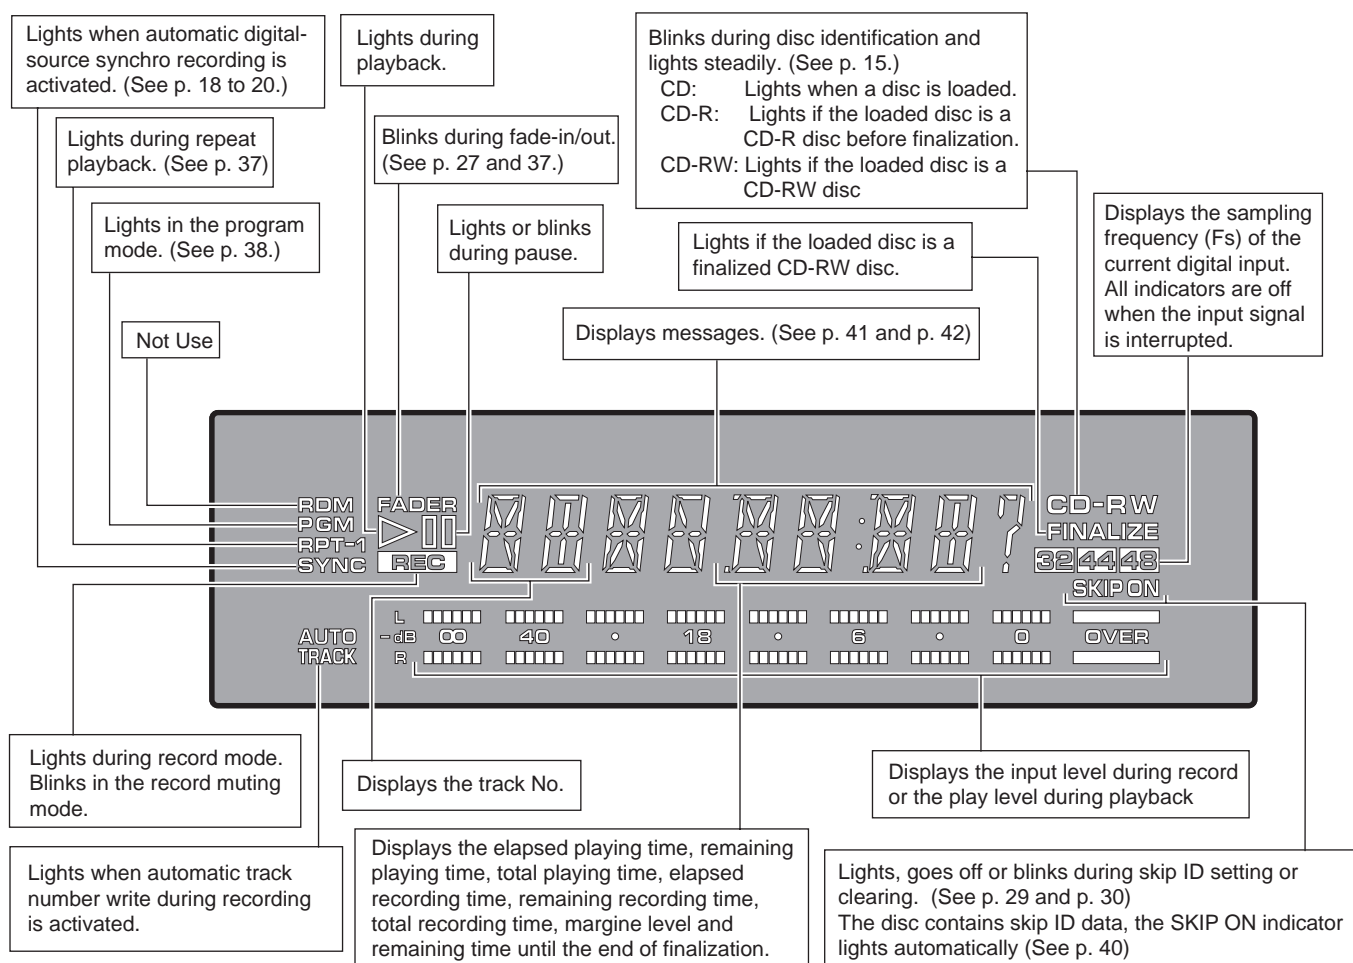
Lights when automatic digital-source synchro recording is activated. (See p. 18 to 20.)

Lights during playback.

Blinks during disc identification and lights steadily. (See p. 15.)
CD: Lights when a disc is loaded.
CD-R: Lights if the loaded disc is a CD-R disc before finalization.
CD-RW: Lights if the loaded disc is a CD-RW disc

Lights during repeat playback. (See p. 37)

Blinks during fade-in/out. (See p. 27 and 37.)

Lights in the program mode. (See p. 38.)

Lights or blinks during pause.

Lights if the loaded disc is a finalized CD-RW disc.

Displays the sampling frequency (Fs) of the current digital input. All indicators are off when the input signal is interrupted.

Not Use

Displays messages. (See p. 41 and p. 42)

RDM
PGM
RPT-1
SYNC
FADER
REC
CD-RW
FINALIZE
32 44 48
SKIP ON
AUTO TRACK
L
-dB
R
∞ 40 • 18 • 6 • 0 OVER

Lights during record mode. Blinks in the record muting mode.

Displays the track No.

Displays the input level during record or the play level during playback

Lights when automatic track number write during recording is activated.

Displays the elapsed playing time, remaining playing time, total playing time, elapsed recording time, remaining recording time, total recording time, margine level and remaining time until the end of finalization.

Lights, goes off or blinks during skip ID setting or clearing. (See p. 29 and p. 30)
The disc contains skip ID data, the SKIP ON indicator lights automatically (See p. 40)